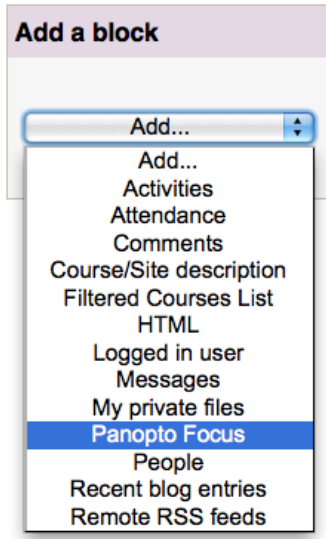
Add a block

Add...

Add...
Activities
Attendance
Comments
Course/Site description
Filtered Courses List
HTML
Logged in user
Messages
My private files
Panopto Focus
People
Recent blog entries
Remote RSS feeds